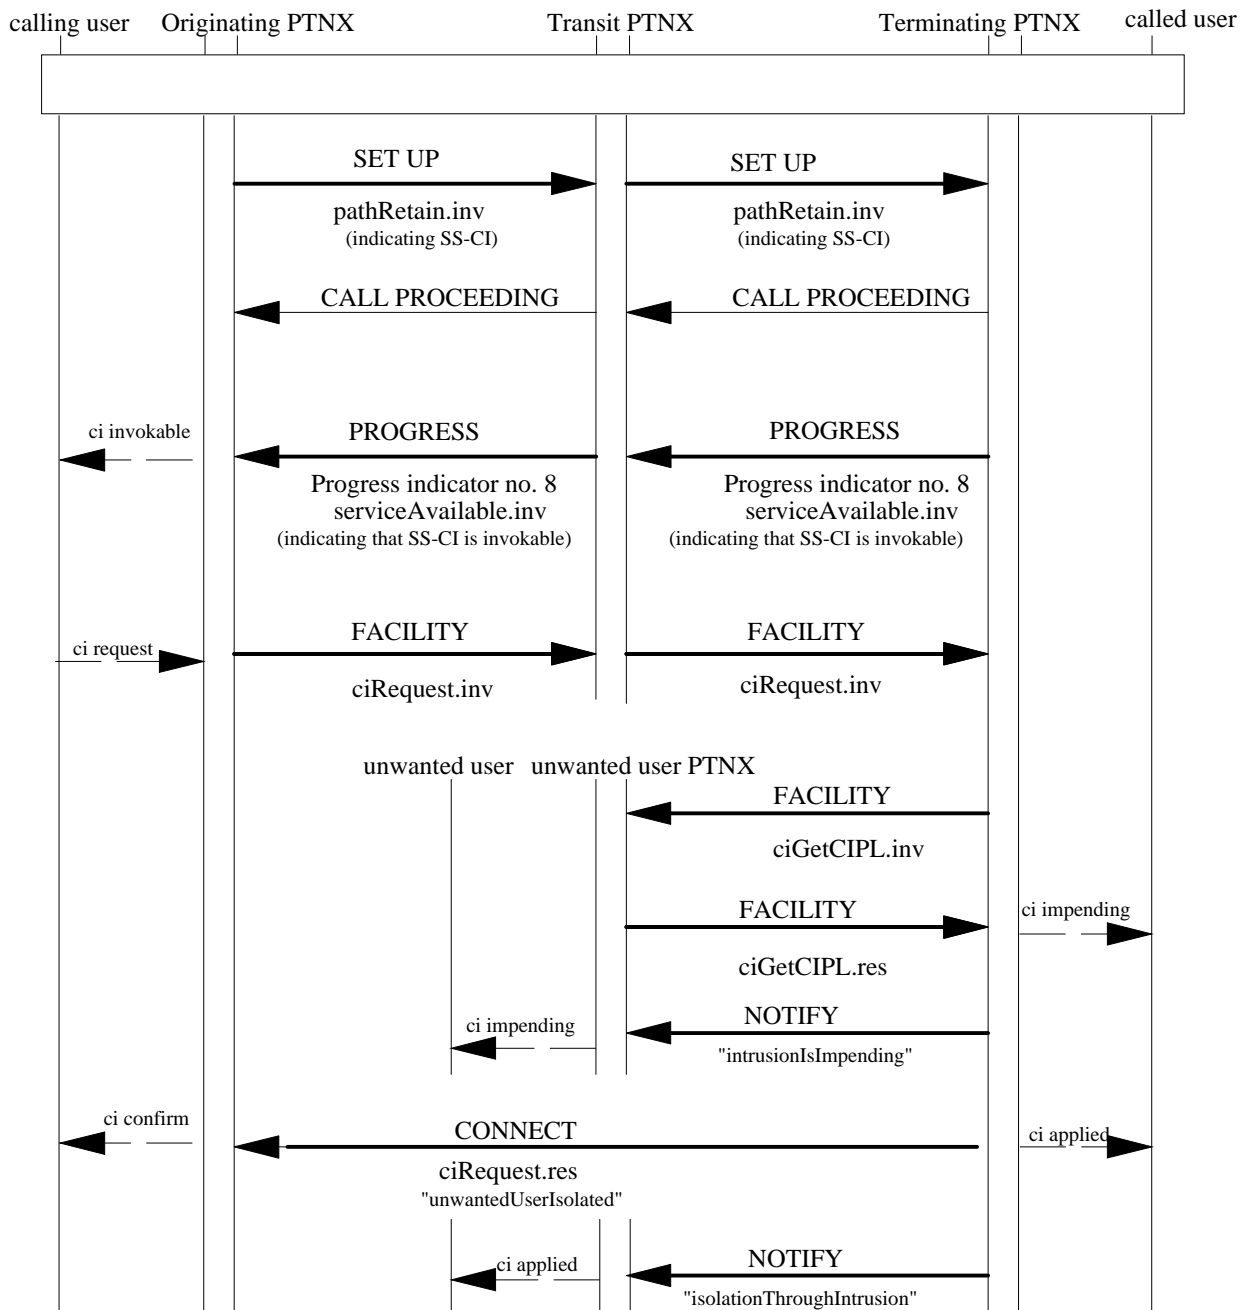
calling user Originating PTNX Transit PTNX Terminating PTNX called user

SET UP
pathRetain.inv
(indicating SS-CI)

SET UP
pathRetain.inv
(indicating SS-CI)

CALL PROCEEDING

CALL PROCEEDING

ci invokable

PROGRESS
Progress indicator no. 8
serviceAvailable.inv
(indicating that SS-CI is invokable)

PROGRESS
Progress indicator no. 8
serviceAvailable.inv
(indicating that SS-CI is invokable)

ci request

FACILITY
ciRequest.inv

FACILITY
ciRequest.inv

unwanted user unwanted user PTNX

FACILITY
ciGetCIPL.inv

FACILITY
ciGetCIPL.res

ci impending

ci impending

NOTIFY
"intrusionIsImpending"

ci confirm

CONNECT
ciRequest.res
"unwantedUserIsolated"

ci applied

ci applied

NOTIFY
"isolationThroughIntrusion"